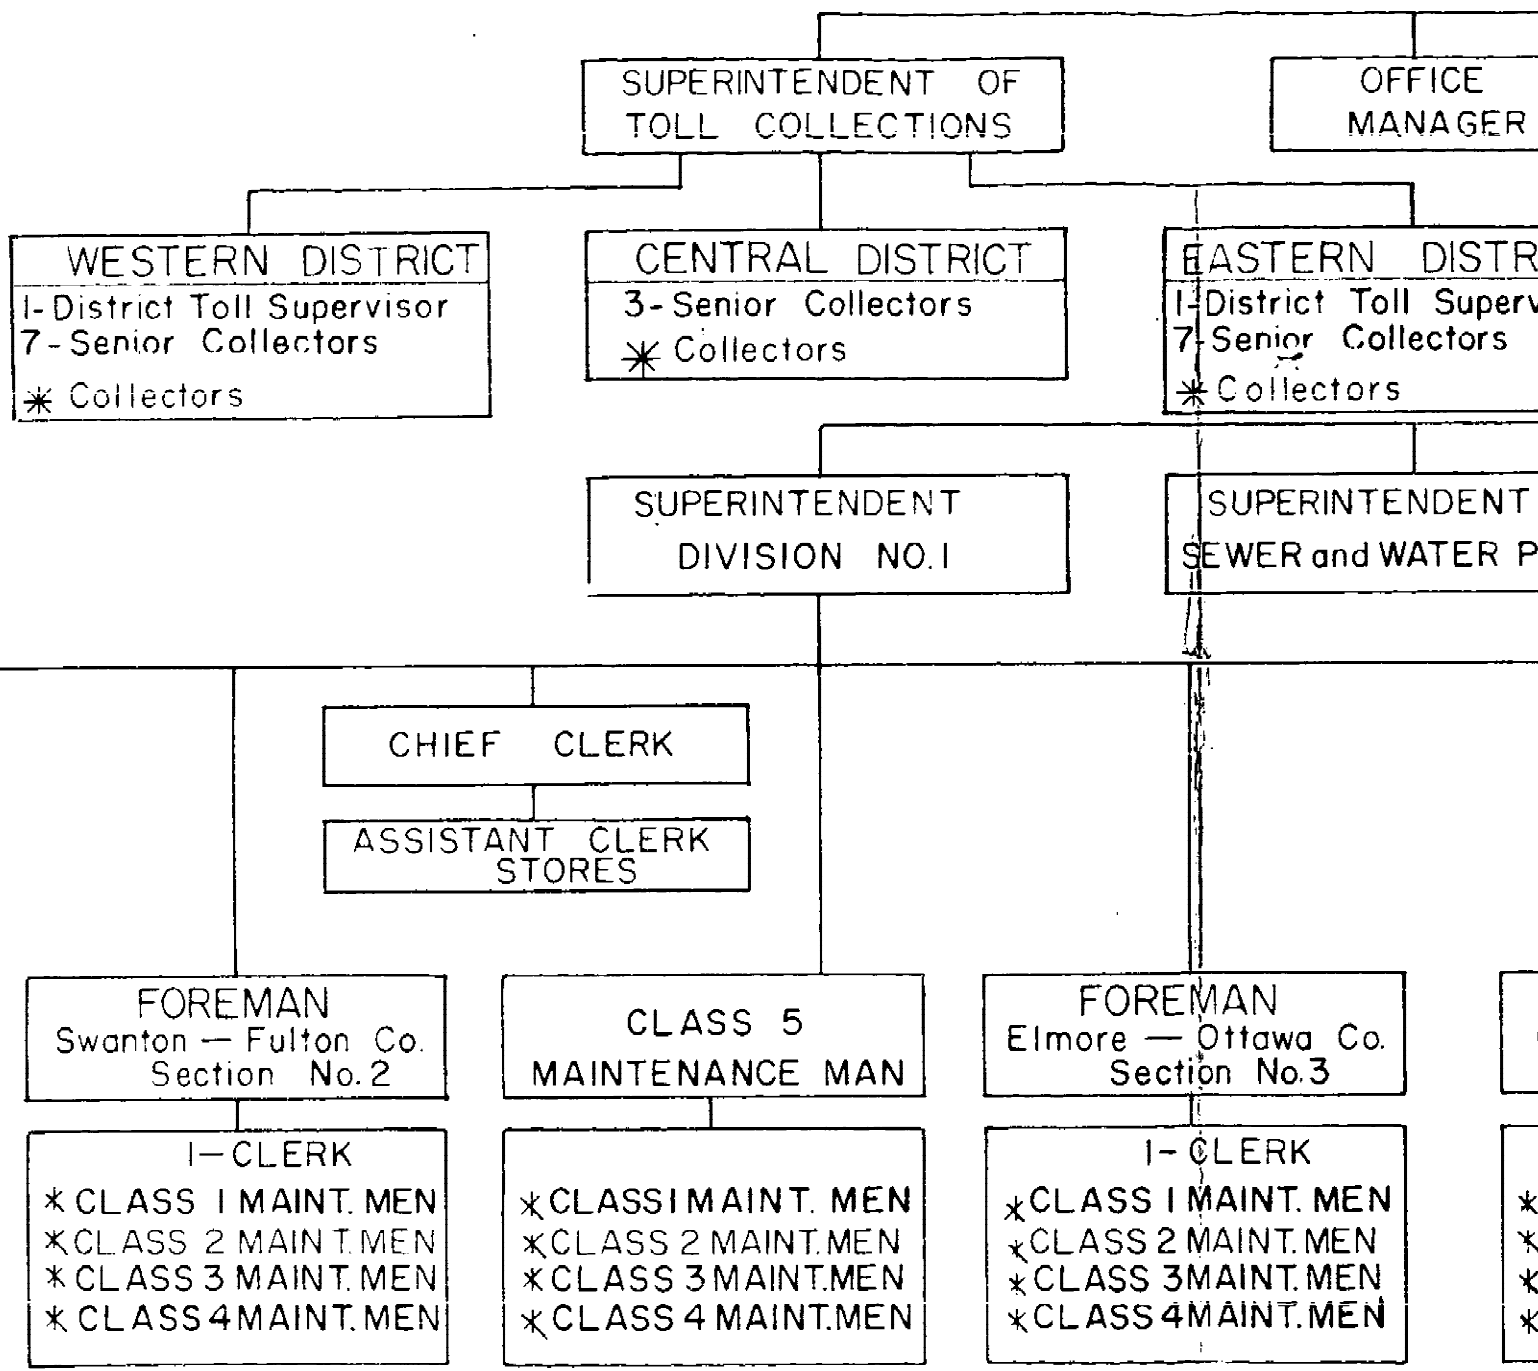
SUPERINTENDENT OF TOLL COLLECTIONS

OFFICE MANAGER

WESTERN DISTRICT
I-District Toll Supervisor
7-Senior Collectors
* Collectors

CENTRAL DISTRICT
3-Senior Collectors
* Collectors

EASTERN DISTR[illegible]
I-District Toll Superv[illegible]
7-Senior Collectors
* Collectors

SUPERINTENDENT DIVISION NO. I

SUPERINTENDENT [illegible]
SEWER and WATER P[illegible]

CHIEF CLERK

ASSISTANT CLERK STORES

FOREMAN
Swanton — Fulton Co.
Section No. 2

CLASS 5 MAINTENANCE MAN

FOREMAN
Elmore — Ottawa Co.
Section No. 3

I-CLERK
* CLASS I MAINT. MEN
* CLASS 2 MAINT. MEN
* CLASS 3 MAINT. MEN
* CLASS 4 MAINT. MEN

* CLASS I MAINT. MEN
* CLASS 2 MAINT. MEN
* CLASS 3 MAINT. MEN
* CLASS 4 MAINT. MEN

I-CLERK
* CLASS I MAINT. MEN
* CLASS 2 MAINT. MEN
* CLASS 3 MAINT. MEN
* CLASS 4 MAINT. MEN

*
*
*
*